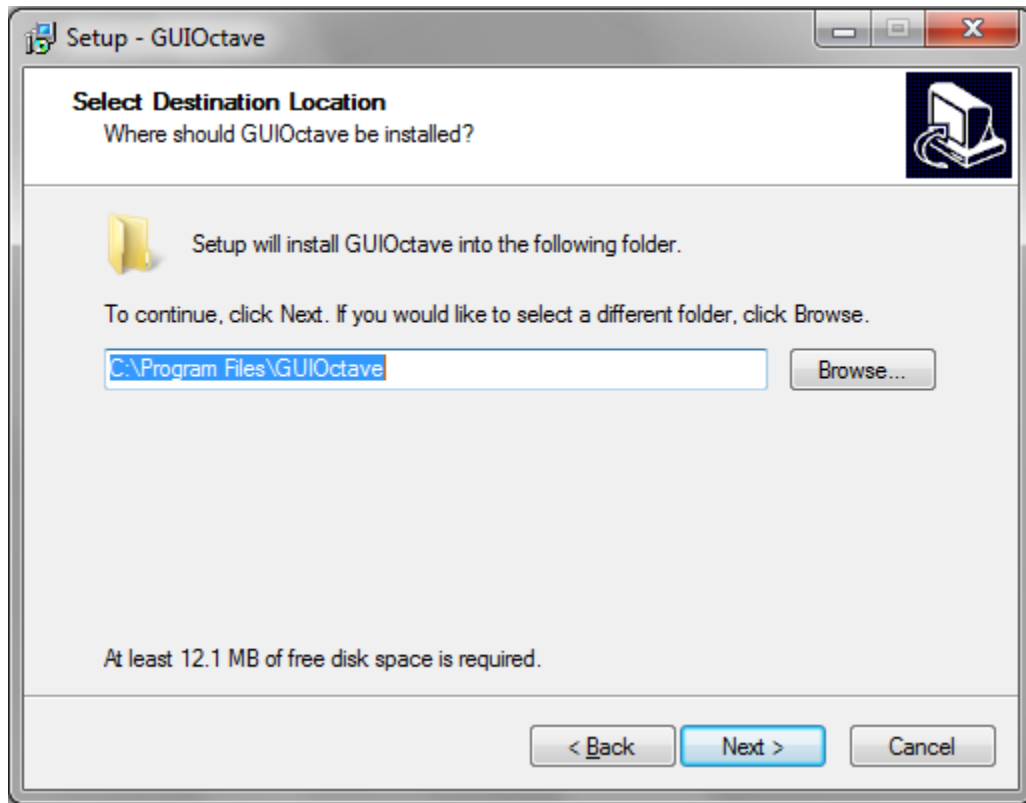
Setup - GUIOctave

Select Destination Location
Where should GUIOctave be installed?

Setup will install GUIOctave into the following folder.

To continue, click Next. If you would like to select a different folder, click Browse.

C:\Program Files\GUIOctave

Browse...

At least 12.1 MB of free disk space is required.

< Back

Next >

Cancel